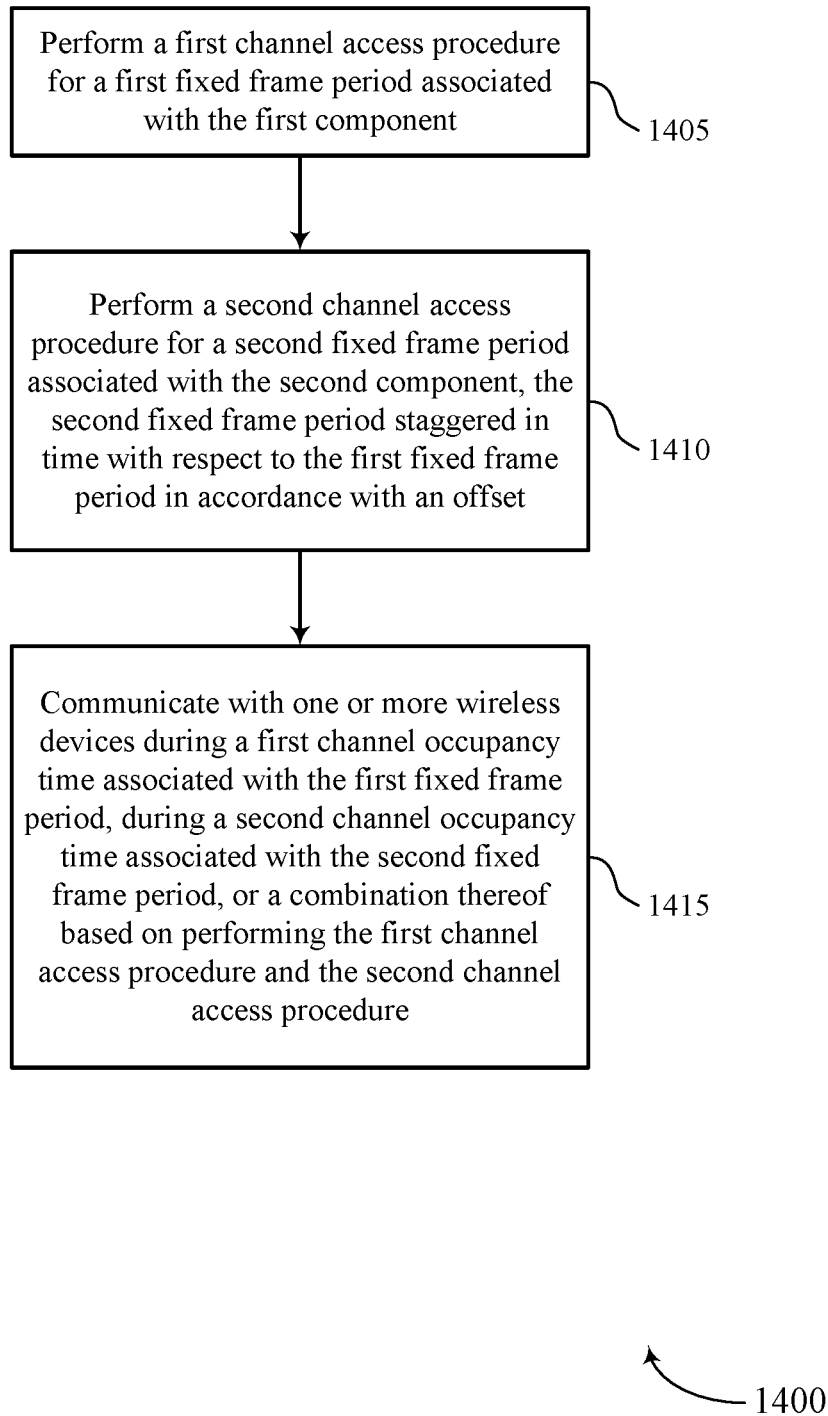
Perform a first channel access procedure for a first fixed frame period associated with the first component

1405

Perform a second channel access procedure for a second fixed frame period associated with the second component, the second fixed frame period staggered in time with respect to the first fixed frame period in accordance with an offset

1410

Communicate with one or more wireless devices during a first channel occupancy time associated with the first fixed frame period, during a second channel occupancy time associated with the second fixed frame period, or a combination thereof based on performing the first channel access procedure and the second channel access procedure

1415

1400